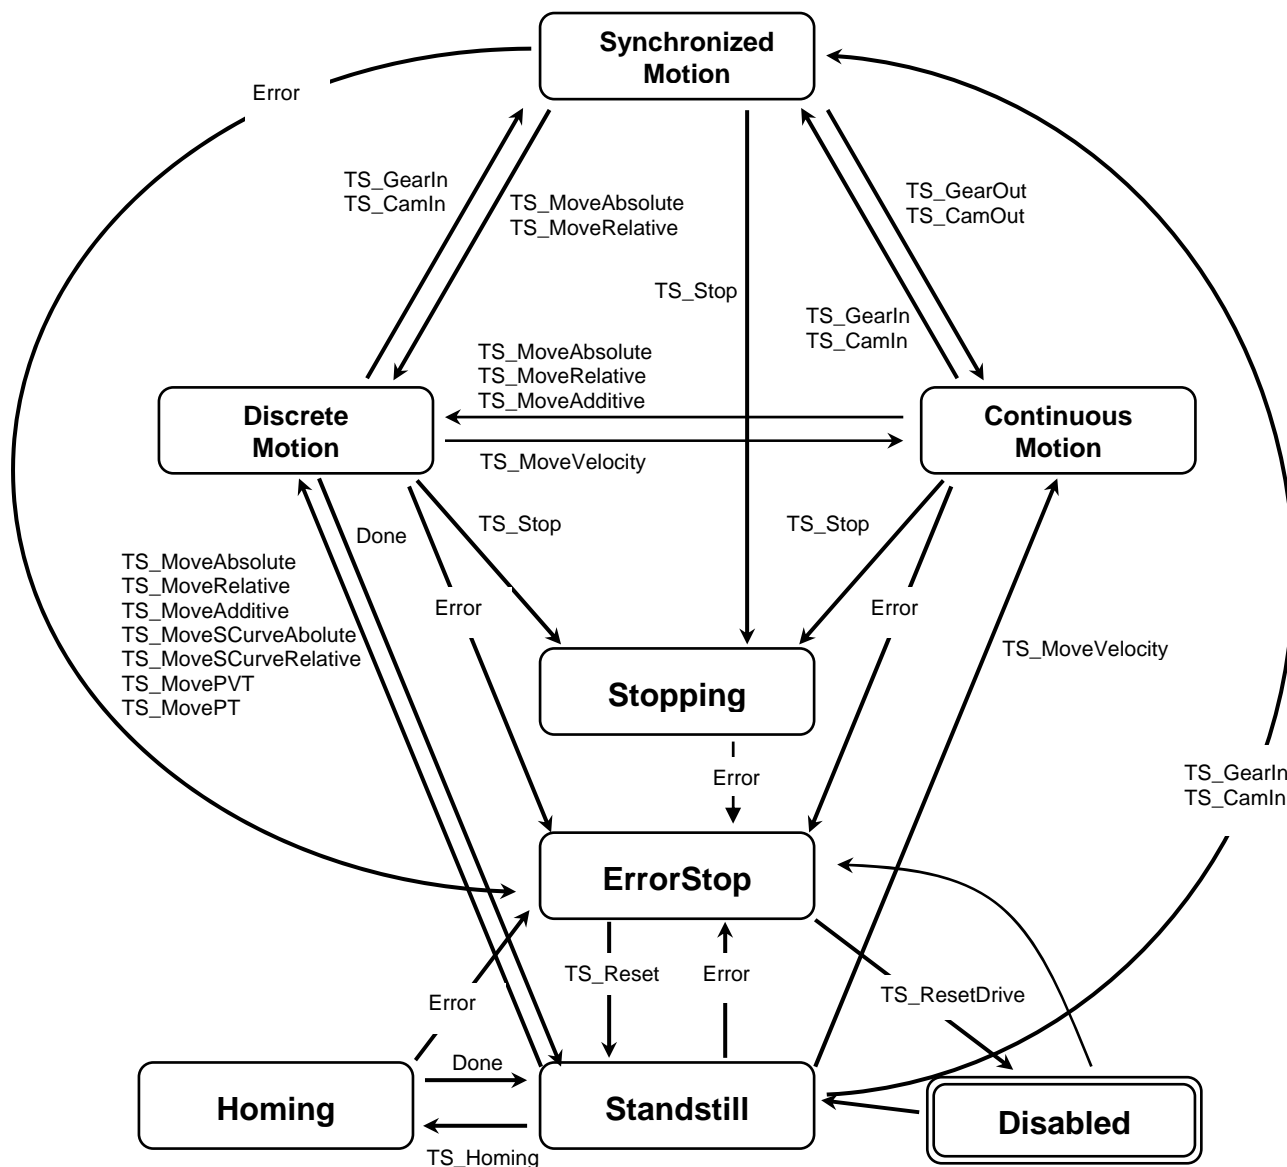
Synchronized Motion

Error

TS_GearIn
TS_CamIn

TS_MoveAbsolute
TS_MoveRelative

TS_Stop

TS_GearOut
TS_CamOut

TS_GearIn
TS_CamIn

TS_MoveAbsolute
TS_MoveRelative
TS_MoveAdditive

Discrete Motion

Continuous Motion

TS_MoveVelocity

Done

TS_Stop

TS_Stop

TS_MoveAbsolute
TS_MoveRelative
TS_MoveAdditive
TS_MoveSCurveAbolute
TS_MoveSCurveRelative
TS_MovePVT
TS_MovePT

Error

Error

Stopping

TS_MoveVelocity

Error

TS_GearIn
TS_CamIn

ErrorStop

TS_Reset

Error

Error

TS_ResetDrive

Done

Homing

Standstill

Disabled

TS_Homing